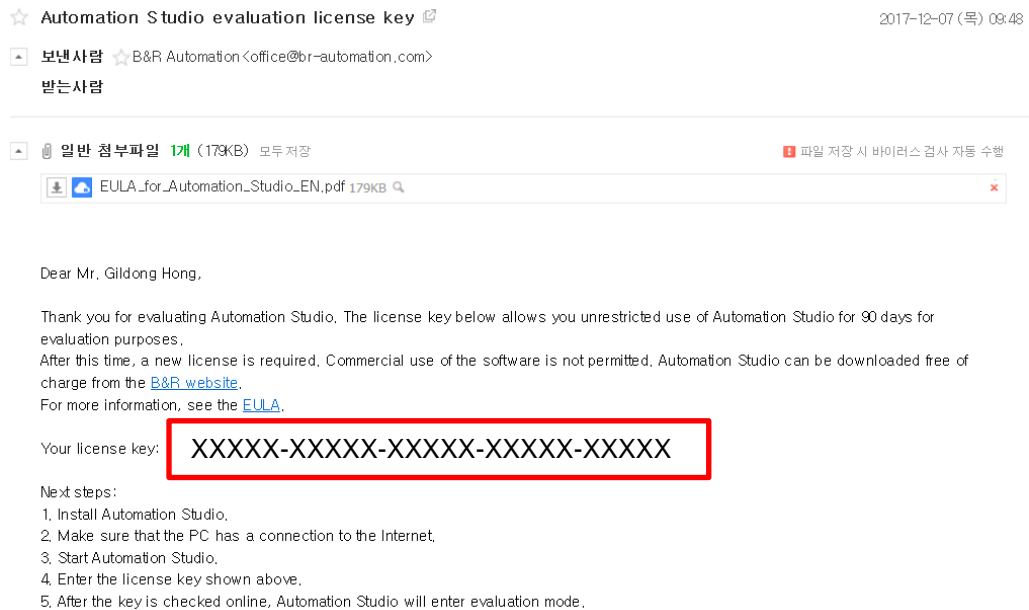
Automation Studio evaluation license key

2017-12-07 (목) 09:48

보낸사람 B&R Automation<office@br-automation.com>

받는사람

일반 첨부파일 1개 (179KB) 모두 저장

파일 저장 시 바이러스 검사 자동 수행

EULA_for_Automation_Studio_EN.pdf 179KB

Dear Mr. Gildong Hong,

Thank you for evaluating Automation Studio. The license key below allows you unrestricted use of Automation Studio for 90 days for evaluation purposes.
After this time, a new license is required. Commercial use of the software is not permitted. Automation Studio can be downloaded free of charge from the B&R website.
For more information, see the EULA.

Your license key: XXXXX-XXXXX-XXXXX-XXXXX-XXXXX

Next steps:
1. Install Automation Studio.
2. Make sure that the PC has a connection to the Internet.
3. Start Automation Studio.
4. Enter the license key shown above.
5. After the key is checked online, Automation Studio will enter evaluation mode.